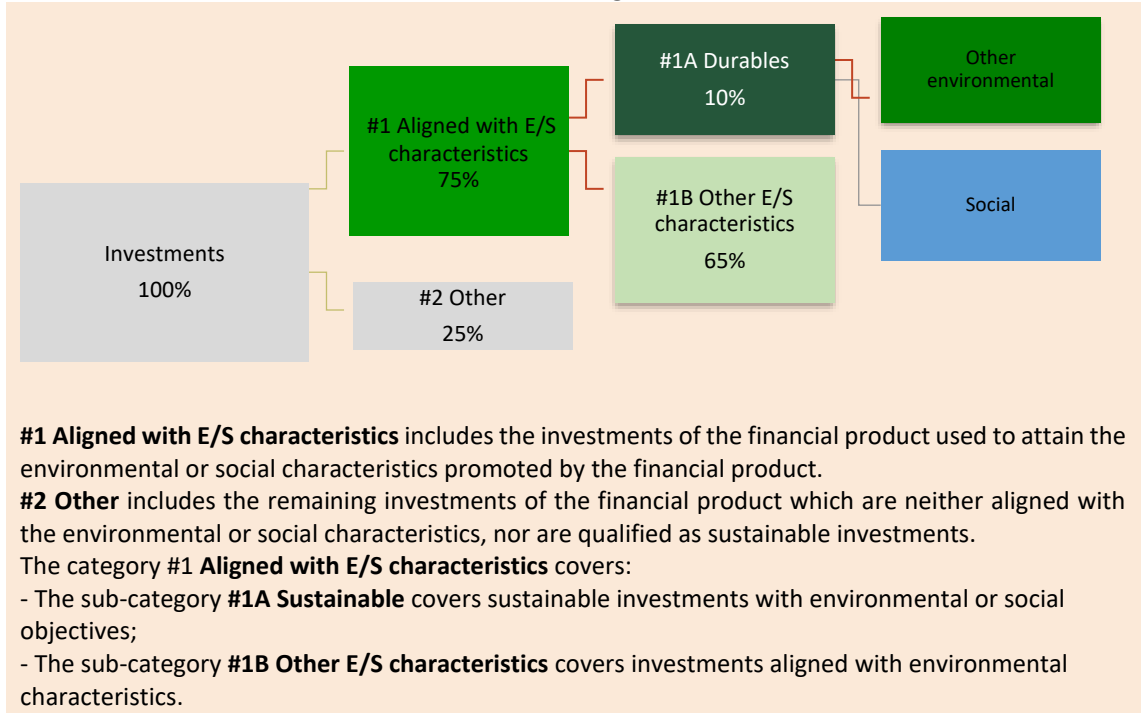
Investments
100%

#1 Aligned with E/S characteristics
75%

#2 Other
25%

#1A Durables
10%

#1B Other E/S characteristics
65%

Other environmental

Social

**#1 Aligned with E/S characteristics** includes the investments of the financial product used to attain the environmental or social characteristics promoted by the financial product.
**#2 Other** includes the remaining investments of the financial product which are neither aligned with the environmental or social characteristics, nor are qualified as sustainable investments.
The category #1 **Aligned with E/S characteristics** covers:
- The sub-category **#1A Sustainable** covers sustainable investments with environmental or social objectives;
- The sub-category **#1B Other E/S characteristics** covers investments aligned with environmental characteristics.